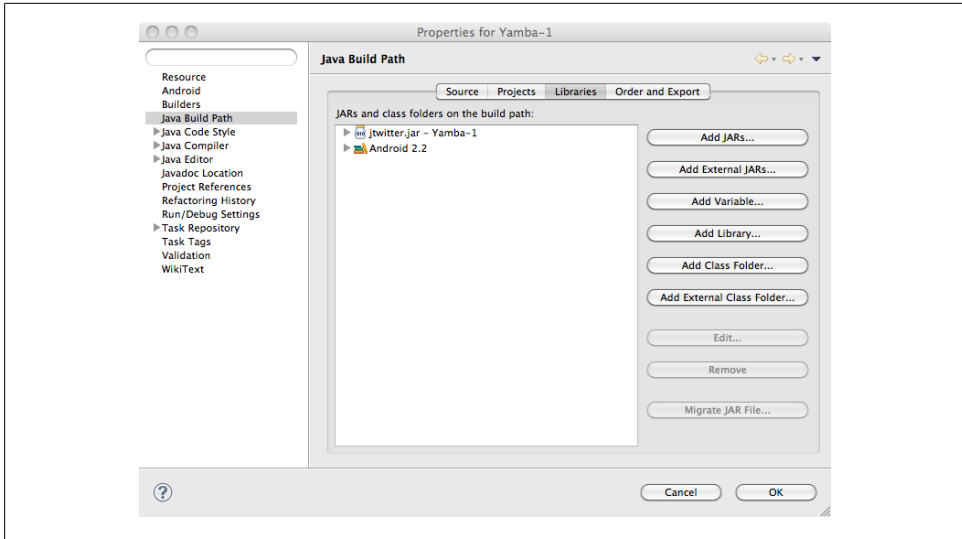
Properties for Yamba-1

Resource
Android
Builders
Java Build Path
Java Code Style
Java Compiler
Java Editor
Javadoc Location
Project References
Refactoring History
Run/Debug Settings
Task Repository
Task Tags
Validation
WikiText

Java Build Path

Source | Projects | Libraries | Order and Export

JARs and class folders on the build path:

jtwitter.jar - Yamba-1
Android 2.2

Add JARs...
Add External JARs...
Add Variable...
Add Library...
Add Class Folder...
Add External Class Folder...
Edit...
Remove
Migrate JAR File...

?
Cancel
OK